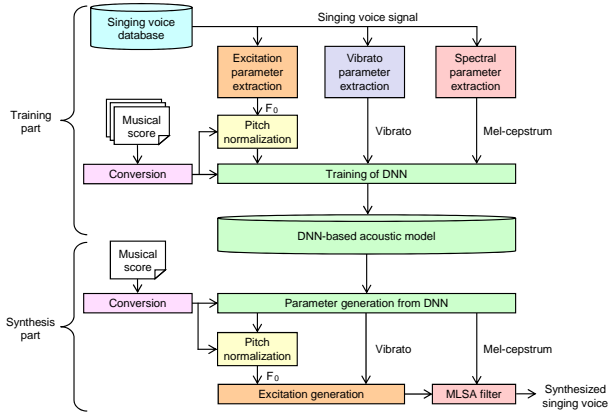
Singing voice database

Singing voice signal

Excitation parameter extraction

Vibrato parameter extraction

Spectral parameter extraction

Training part

Musical score

$F_0$

Pitch normalization

Vibrato

Mel-cepstrum

Conversion

Training of DNN

DNN-based acoustic model

Musical score

Conversion

Parameter generation from DNN

Synthesis part

Pitch normalization

Vibrato

Mel-cepstrum

$F_0$

Excitation generation

MLSA filter

Synthesized singing voice